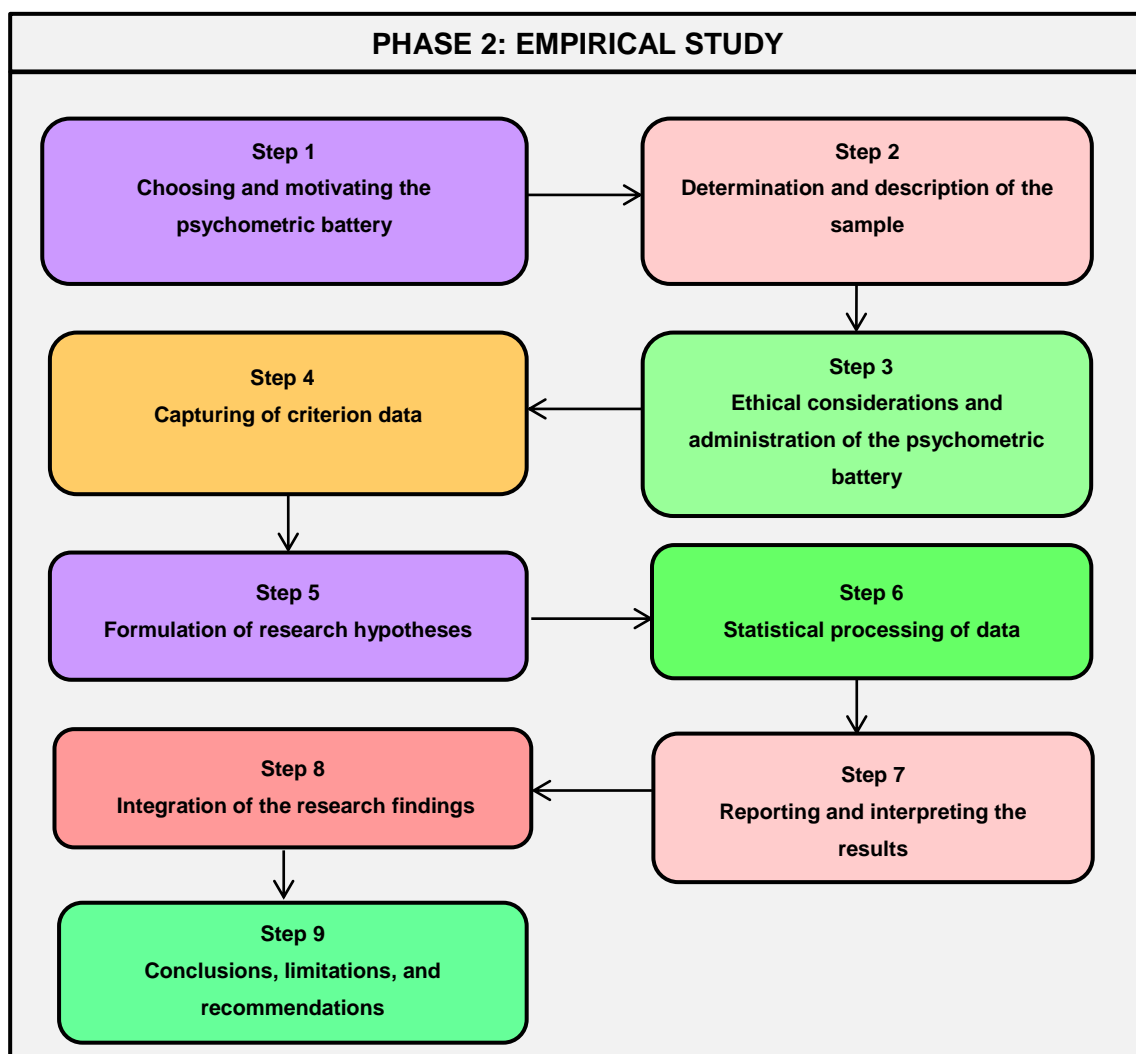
PHASE 2: EMPIRICAL STUDY

Step 1
Choosing and motivating the psychometric battery

Step 2
Determination and description of the sample

Step 3
Ethical considerations and administration of the psychometric battery

Step 4
Capturing of criterion data

Step 5
Formulation of research hypotheses

Step 6
Statistical processing of data

Step 7
Reporting and interpreting the results

Step 8
Integration of the research findings

Step 9
Conclusions, limitations, and recommendations